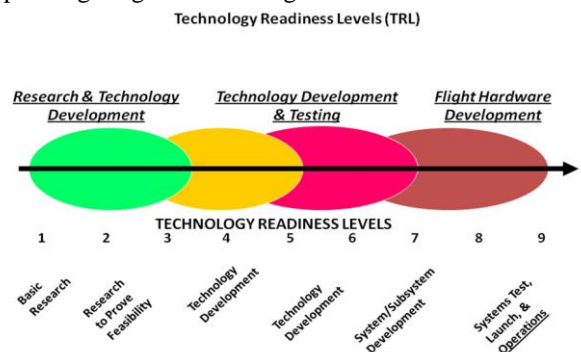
Technology Readiness Levels (TRL)

Research & Technology Development

Technology Development & Testing

Flight Hardware Development

TECHNOLOGY READINESS LEVELS

1 2 3 4 5 6 7 8 9

Basic Research

Research to Prove Feasibility

Technology Development

Technology Development

System/Subsystem Development

Systems Test, Launch, & Operations